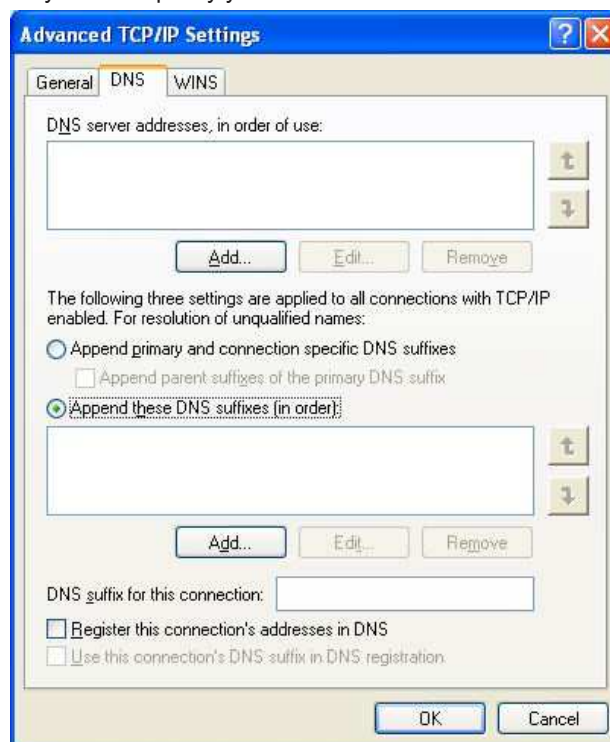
Advanced TCP/IP Settings

General DNS WINS

DNS server addresses, in order of use:

Add... Edit... Remove

The following three settings are applied to all connections with TCP/IP enabled. For resolution of unqualified names:

Append primary and connection specific DNS suffixes

Append parent suffixes of the primary DNS suffix

Append these DNS suffixes (in order):

Add... Edit... Remove

DNS suffix for this connection:

Register this connection's addresses in DNS

Use this connection's DNS suffix in DNS registration

OK Cancel